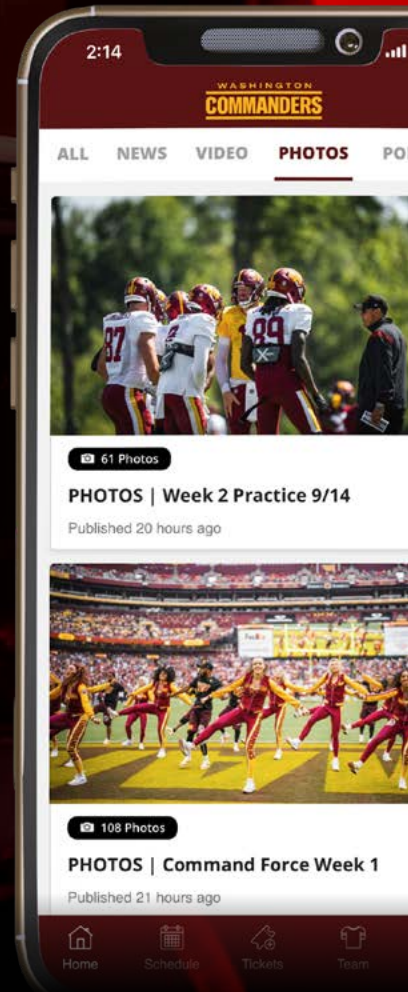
2:14

WASHINGTON
COMMANDERS

ALL NEWS VIDEO PHOTOS PO

87 89

61 Photos

PHOTOS | Week 2 Practice 9/14

Published 20 hours ago

FedEx

108 Photos

PHOTOS | Command Force Week 1

Published 21 hours ago

Home Schedule Tickets Team